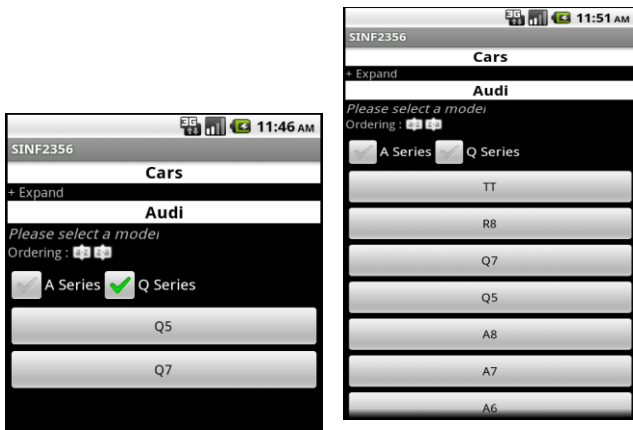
11:46 AM
SINF2356
Cars
+ Expand
Audi
Please select a model
Ordering :
A Series Q Series
Q5
Q7

11:51 AM
SINF2356
Cars
+ Expand
Audi
Please select a model
Ordering :
A Series Q Series
TT
R8
Q7
Q5
A8
A7
A6